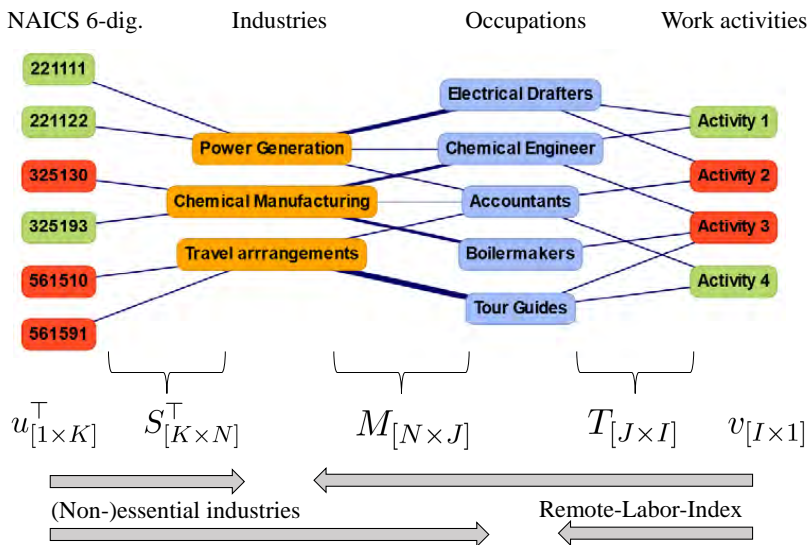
NAICS 6-dig.    Industries    Occupations    Work activities

221111
221122
325130
325193
561510
561591

Power Generation
Chemical Manufacturing
Travel arrrangements

Electrical Drafters
Chemical Engineer
Accountants
Boilermakers
Tour Guides

Activity 1
Activity 2
Activity 3
Activity 4

$u^{\top}_{[1\times K]}$    $S^{\top}_{[K\times N]}$    $M_{[N\times J]}$    $T_{[J\times I]}$    $v_{[I\times 1]}$

(Non-)essential industries

Remote-Labor-Index